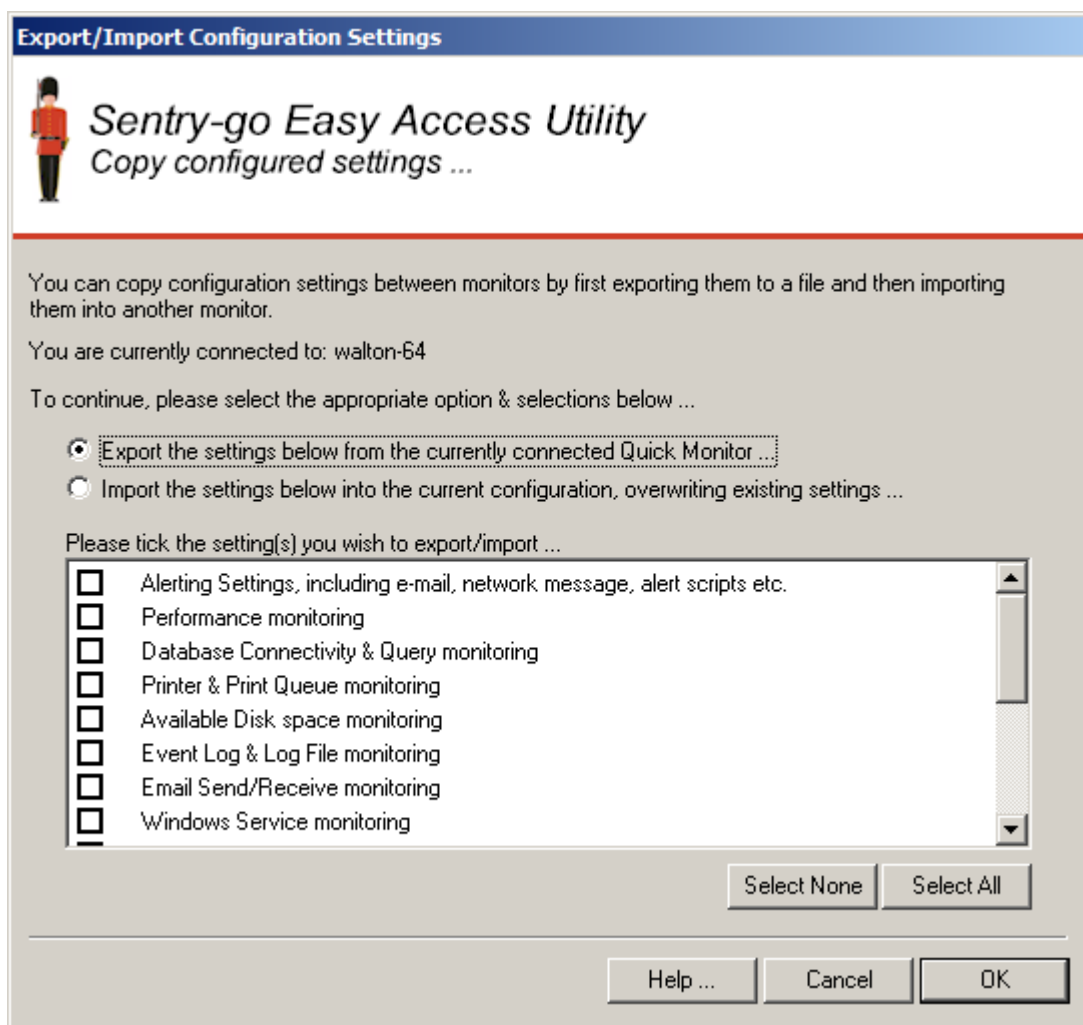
Export/Import Configuration Settings

Sentry-go Easy Access Utility
Copy configured settings ...

You can copy configuration settings between monitors by first exporting them to a file and then importing them into another monitor.

You are currently connected to: walton-64

To continue, please select the appropriate option & selections below ...

Export the settings below from the currently connected Quick Monitor ...
Import the settings below into the current configuration, overwriting existing settings ...

Please tick the setting(s) you wish to export/import ...

Alerting Settings, including e-mail, network message, alert scripts etc.
Performance monitoring
Database Connectivity & Query monitoring
Printer & Print Queue monitoring
Available Disk space monitoring
Event Log & Log File monitoring
Email Send/Receive monitoring
Windows Service monitoring

Select None | Select All

Help ... | Cancel | OK